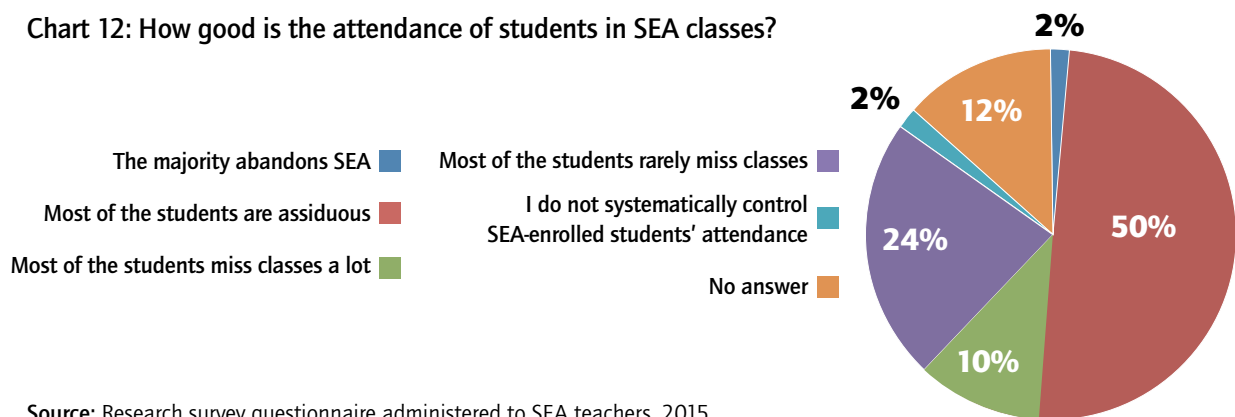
Chart 12: How good is the attendance of students in SEA classes?

The majority abandons SEA

Most of the students are assiduous

Most of the students miss classes a lot

Most of the students rarely miss classes

I do not systematically control SEA-enrolled students' attendance

No answer

2%

2%

12%

50%

24%

10%

Source: Research survey questionnaire administered to SEA teachers, 2015